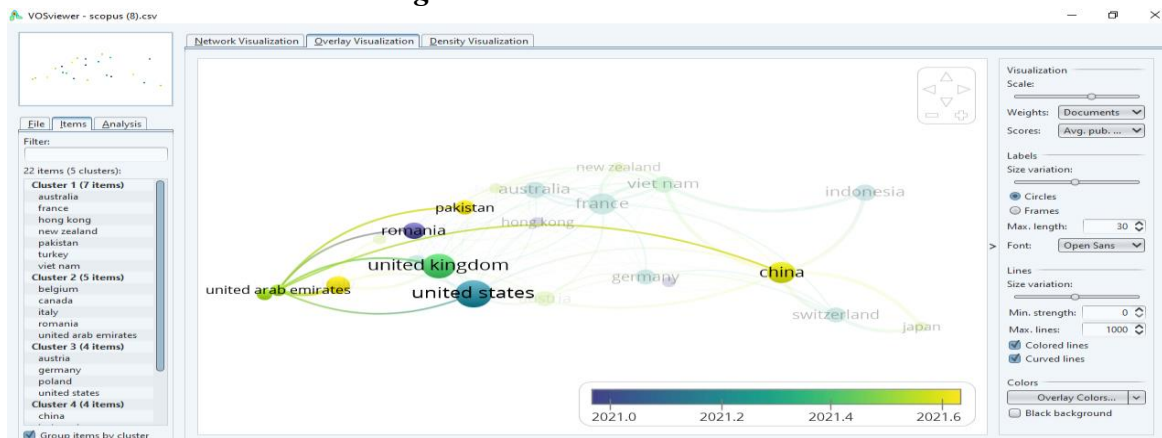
VOSviewer - scopus (8).csv

Network Visualization | Overlay Visualization | Density Visualization

File | Items | Analysis

Filter:

22 items (5 clusters):

Cluster 1 (7 items)
australia
france
hong kong
new zealand
pakistan
turkey
viet nam
Cluster 2 (5 items)
belgium
canada
italy
romania
united arab emirates
Cluster 3 (4 items)
austria
germany
poland
united states
Cluster 4 (4 items)
china

Group items by cluster

new zealand
australia
viet nam
indonesia
pakistan
hong kong
france
romania
united kingdom
china
germany
united arab emirates
united states
switzerland
japan

2021.0
2021.2
2021.4
2021.6

Visualization
Scale:
Weights: Documents
Scores: Avg. pub. ...

Labels
Size variation:
Circles
Frames
Max. length: 30
Font: Open Sans

Lines
Size variation:
Min. strength: 0
Max. lines: 1000
Colored lines
Curved lines

Colors
Overlay Colors...
Black background